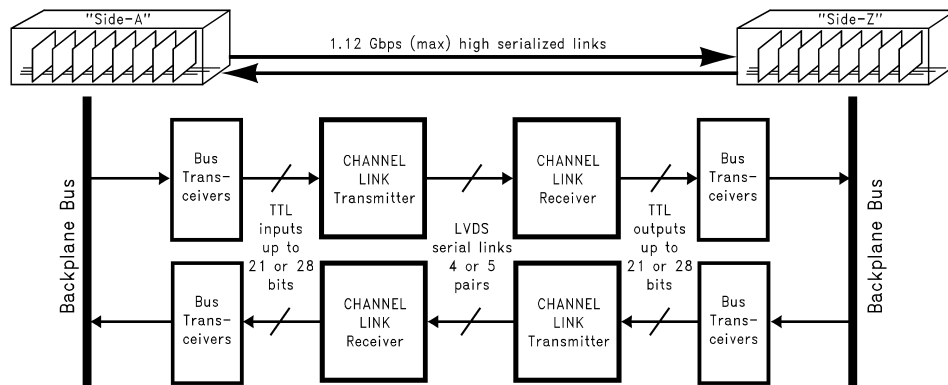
"Side-A"

1.12 Gbps (max) high serialized links

"Side-Z"

Backplane Bus

Bus Transceivers

TTL inputs up to 21 or 28 bits

CHANNEL LINK Transmitter

LVDS serial links 4 or 5 pairs

CHANNEL LINK Receiver

TTL outputs up to 21 or 28 bits

Bus Transceivers

Backplane Bus

Bus Transceivers

CHANNEL LINK Receiver

CHANNEL LINK Transmitter

Bus Transceivers